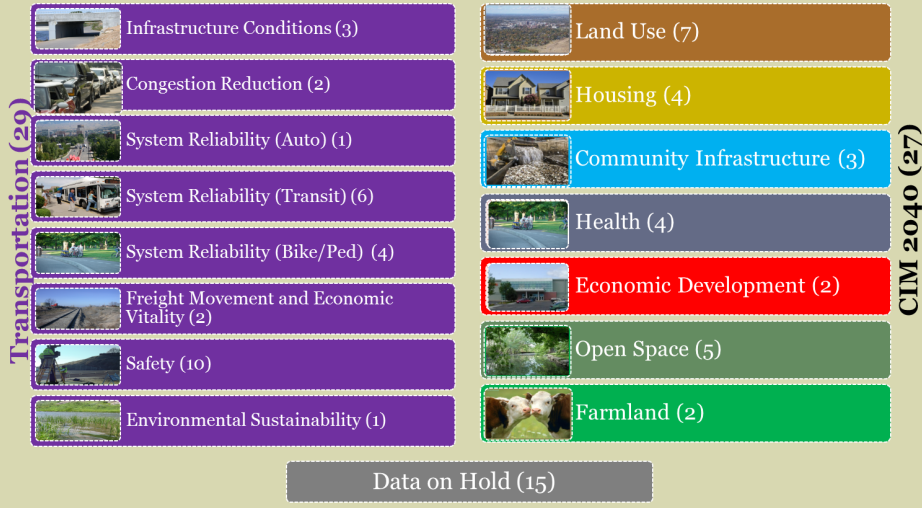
Transportation (29)

Infrastructure Conditions (3)

Congestion Reduction (2)

System Reliability (Auto) (1)

System Reliability (Transit) (6)

System Reliability (Bike/Ped) (4)

Freight Movement and Economic Vitality (2)

Safety (10)

Environmental Sustainability (1)

Land Use (7)

Housing (4)

Community Infrastructure (3)

Health (4)

Economic Development (2)

Open Space (5)

Farmland (2)

CIM 2040 (27)

Data on Hold (15)